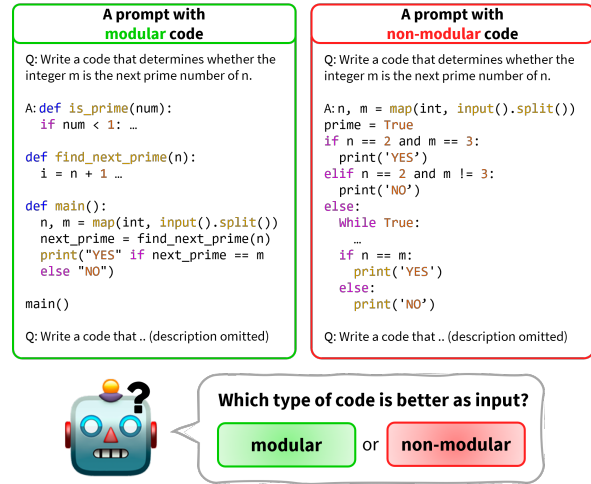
A prompt with modular code

Q: Write a code that determines whether the integer m is the next prime number of n.

A: def is_prime(num):
  if num < 1: …

def find_next_prime(n):
  i = n + 1 …

def main():
  n, m = map(int, input().split())
  next_prime = find_next_prime(n)
  print("YES" if next_prime == m
  else "NO")

main()

Q: Write a code that .. (description omitted)

A prompt with non-modular code

Q: Write a code that determines whether the integer m is the next prime number of n.

A: n, m = map(int, input().split())
prime = True
if n == 2 and m == 3:
  print('YES')
elif n == 2 and m != 3:
  print('NO')
else:
  While True:
    …
  if n == m:
    print('YES')
  else:
    print('NO')

Q: Write a code that .. (description omitted)

Which type of code is better as input?

modular or non-modular